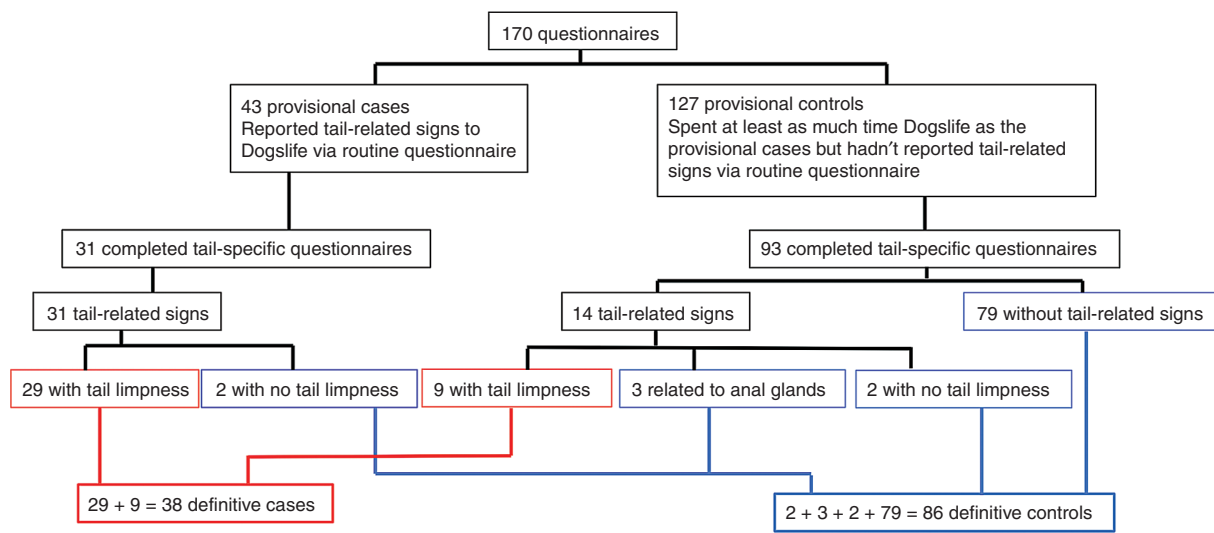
170 questionnaires

43 provisional cases
Reported tail-related signs to Dogslife via routine questionnaire

127 provisional controls
Spent at least as much time Dogslife as the provisional cases but hadn’t reported tail-related signs via routine questionnaire

31 completed tail-specific questionnaires

93 completed tail-specific questionnaires

31 tail-related signs

14 tail-related signs

79 without tail-related signs

29 with tail limpness

2 with no tail limpness

9 with tail limpness

3 related to anal glands

2 with no tail limpness

29 + 9 = 38 definitive cases

2 + 3 + 2 + 79 = 86 definitive controls